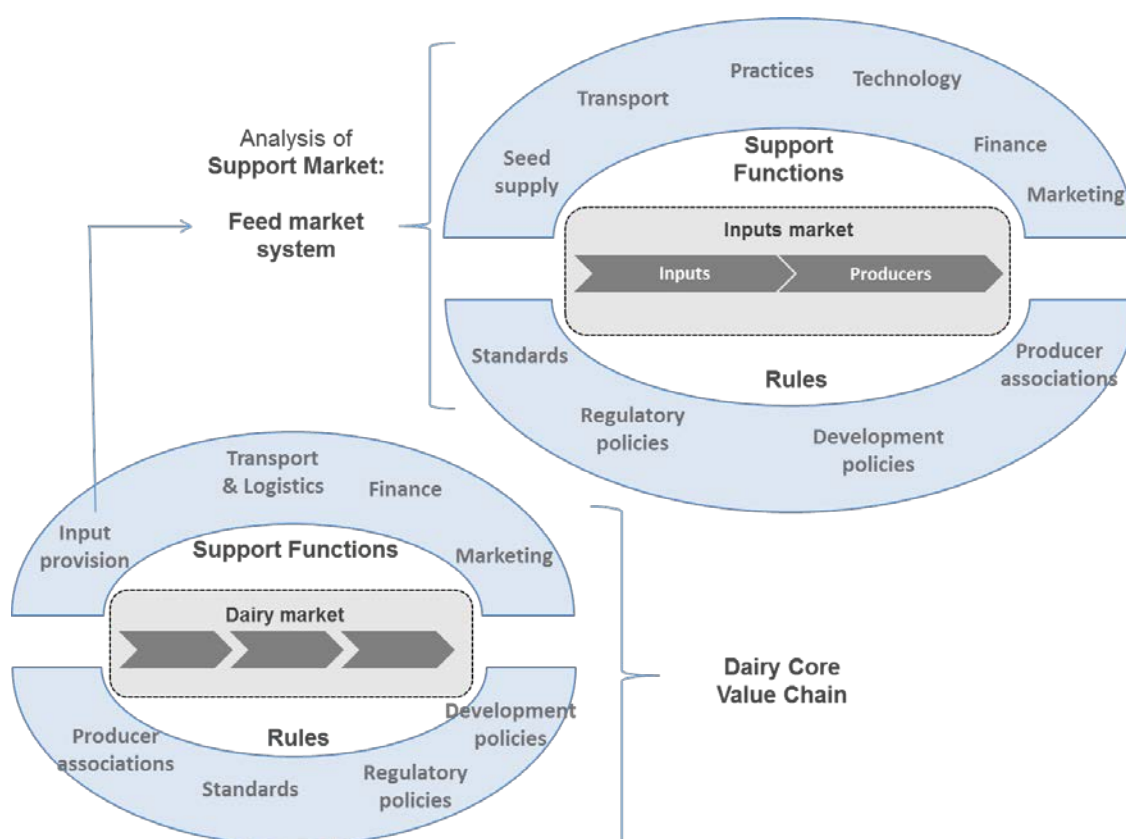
Analysis of **Support Market:**

**Feed market system**

Transport

Practices

Technology

Seed supply

Support Functions

Finance

Marketing

Inputs market

Inputs

Producers

Standards

Rules

Producer associations

Regulatory policies

Development policies

Transport & Logistics

Finance

Input provision

Support Functions

Marketing

Dairy market

Producer associations

Rules

Development policies

Standards

Regulatory policies

Dairy Core Value Chain